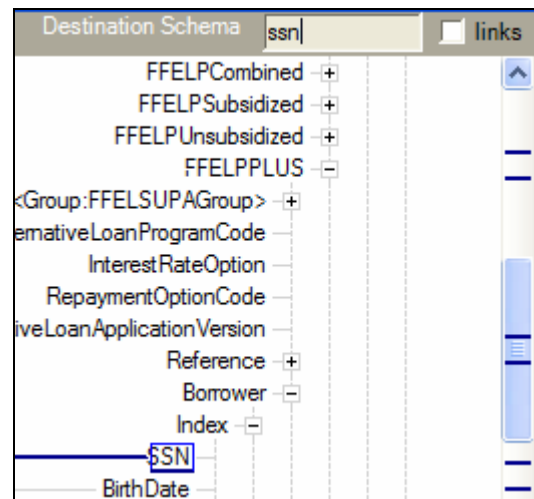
Destination Schema ssn links

FFELPCombined
FFELPSubsidized
FFELPUnsubsidized
FFELPPLUS
<Group:FFELSUPAGroup>
ernativeLoanProgramCode
InterestRateOption
RepaymentOptionCode
iveLoanApplicationVersion
Reference
Borrower
Index
SSN
BirthDate